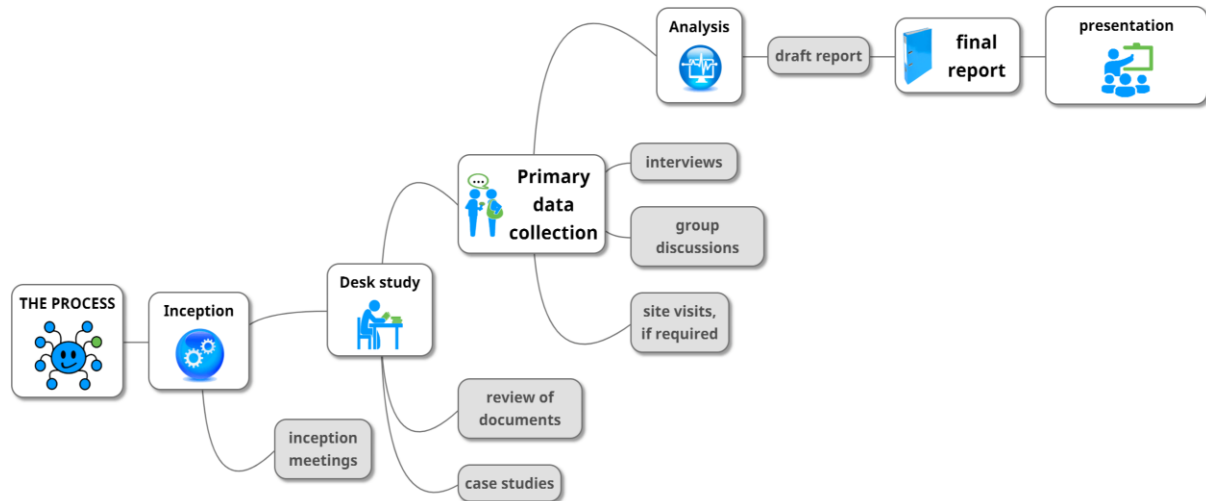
THE PROCESS

Inception

inception meetings

Desk study

review of documents

case studies

Primary data collection

interviews

group discussions

site visits, if required

Analysis

draft report

final report

presentation